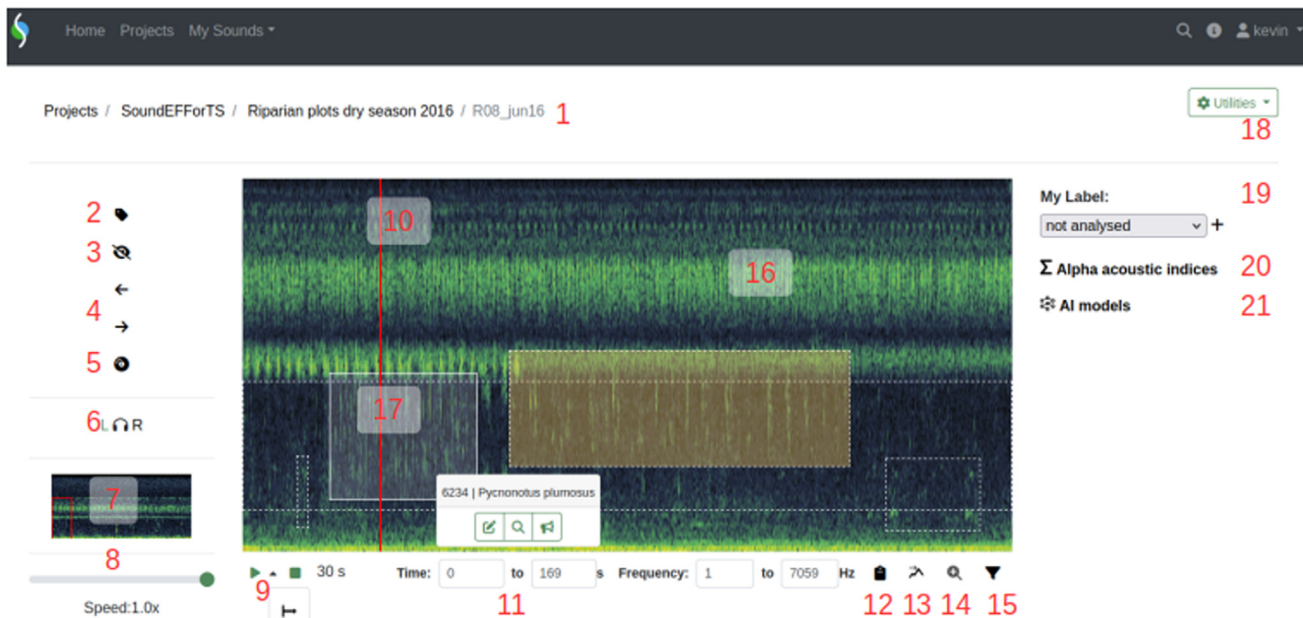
Home Projects My Sounds

kevin

Projects / SoundEFForTS / Riparian plots dry season 2016 / R08_jun16 1

Utilities
18

2
3
4
5
6 L R
7
8
Speed:1.0x

10
16
17
6234 | Pycnonotus plumosus

9 30 s
Time: 0 to 169 s Frequency: 1 to 7059 Hz
11 12 13 14 15

My Label: 19
not analysed +
Σ Alpha acoustic indices 20
AI models 21